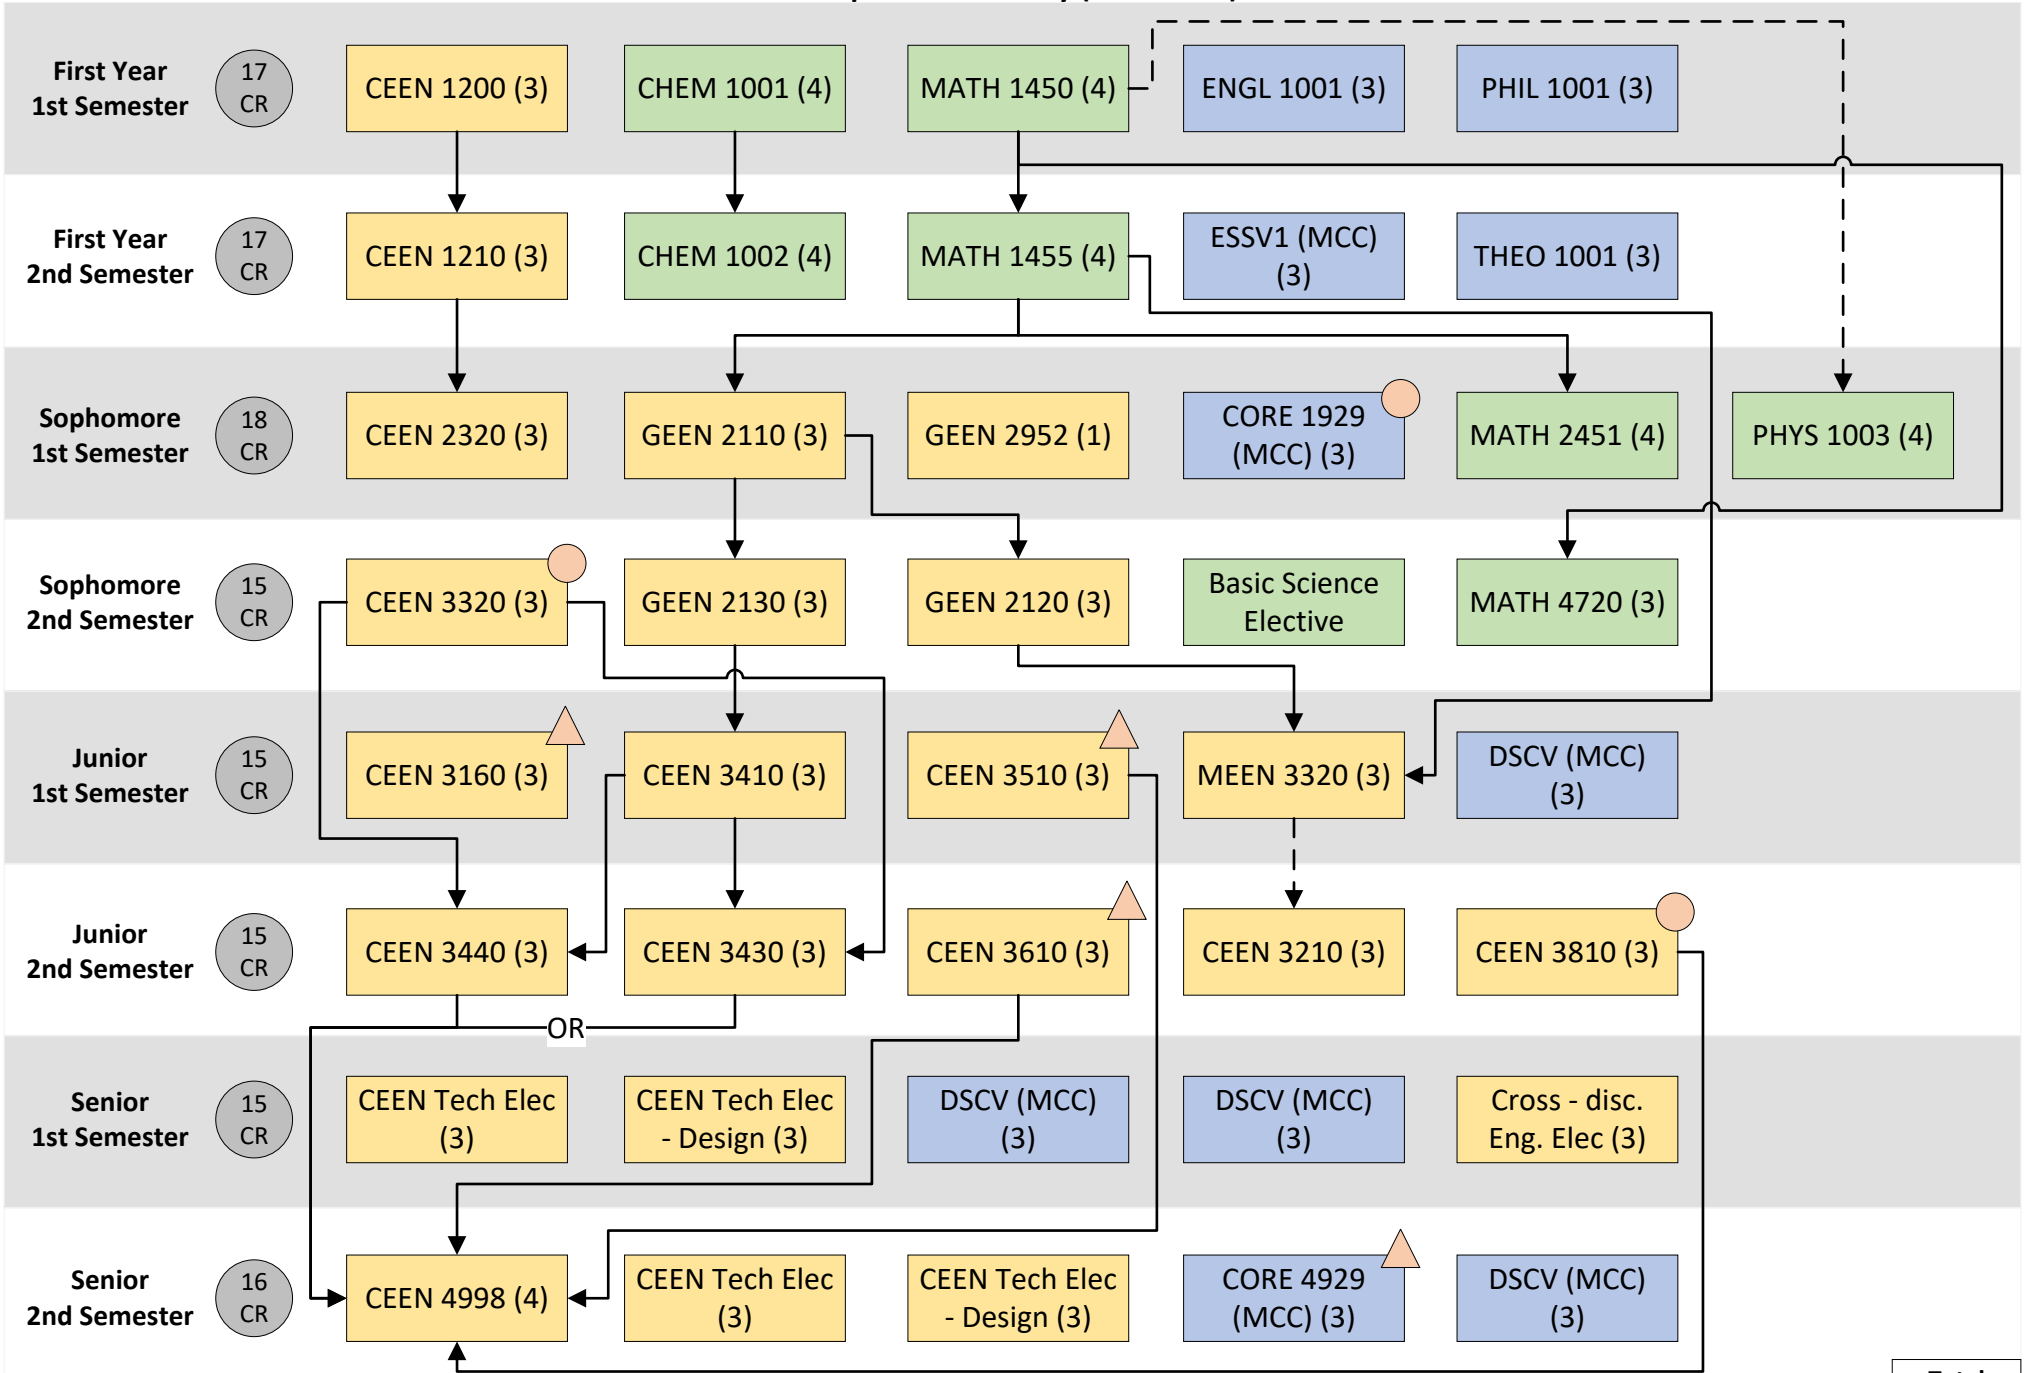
First Year 1st Semester 17 CR
CEEN 1200 (3)
CHEM 1001 (4)
MATH 1450 (4)
ENGL 1001 (3)
PHIL 1001 (3)

First Year 2nd Semester 17 CR
CEEN 1210 (3)
CHEM 1002 (4)
MATH 1455 (4)
ESSV1 (MCC) (3)
THEO 1001 (3)

Sophomore 1st Semester 18 CR
CEEN 2320 (3)
GEEN 2110 (3)
GEEN 2952 (1)
CORE 1929 (MCC) (3)
MATH 2451 (4)
PHYS 1003 (4)

Sophomore 2nd Semester 15 CR
CEEN 3320 (3)
GEEN 2130 (3)
GEEN 2120 (3)
Basic Science Elective
MATH 4720 (3)

Junior 1st Semester 15 CR
CEEN 3160 (3)
CEEN 3410 (3)
CEEN 3510 (3)
MEEN 3320 (3)
DSCV (MCC) (3)

Junior 2nd Semester 15 CR
CEEN 3440 (3)
CEEN 3430 (3)
CEEN 3610 (3)
CEEN 3210 (3)
CEEN 3810 (3)

OR

Senior 1st Semester 15 CR
CEEN Tech Elec (3)
CEEN Tech Elec - Design (3)
DSCV (MCC) (3)
DSCV (MCC) (3)
Cross - disc. Eng. Elec (3)

Senior 2nd Semester 16 CR
CEEN 4998 (4)
CEEN Tech Elec (3)
CEEN Tech Elec - Design (3)
CORE 4929 (MCC) (3)
DSCV (MCC) (3)